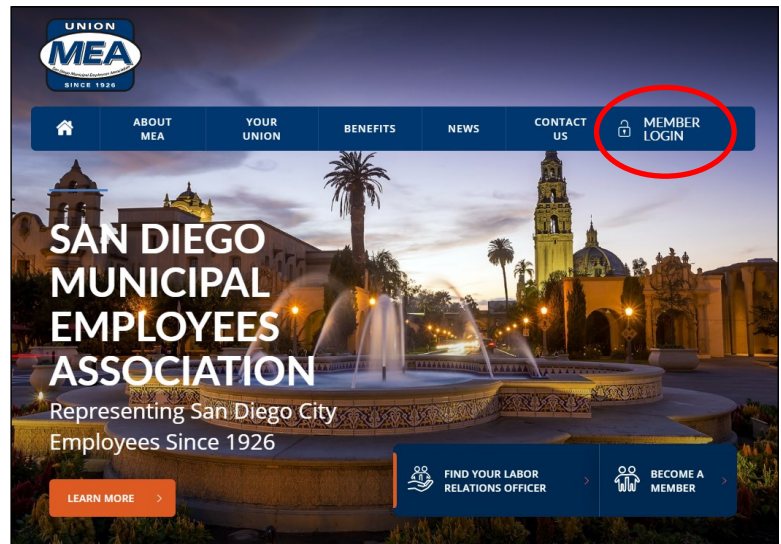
UNION
MEA
San Diego Municipal Employees Association
SINCE 1926

ABOUT MEA
YOUR UNION
BENEFITS
NEWS
CONTACT US
MEMBER LOGIN

SAN DIEGO MUNICIPAL EMPLOYEES ASSOCIATION

Representing San Diego City Employees Since 1926

LEARN MORE

FIND YOUR LABOR RELATIONS OFFICER

BECOME A MEMBER